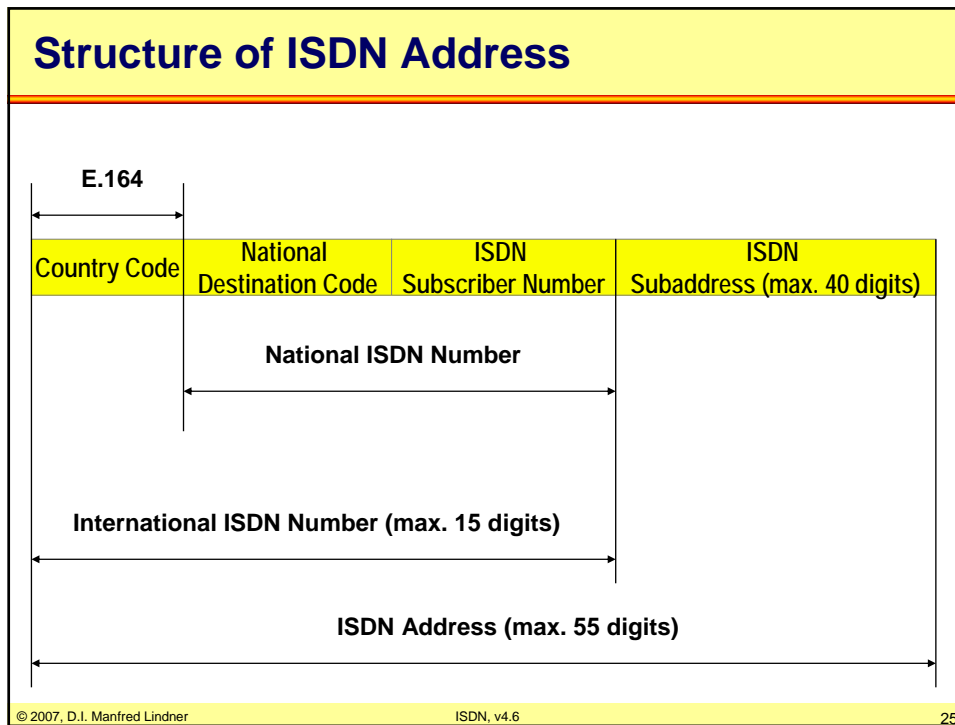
Structure of ISDN Address

E.164

| Country Code | National Destination Code | ISDN Subscriber Number | ISDN Subaddress (max. 40 digits) |
|---|---|---|---|

National ISDN Number

International ISDN Number (max. 15 digits)

ISDN Address (max. 55 digits)

© 2007, D.I. Manfred Lindner

ISDN, v4.6

25